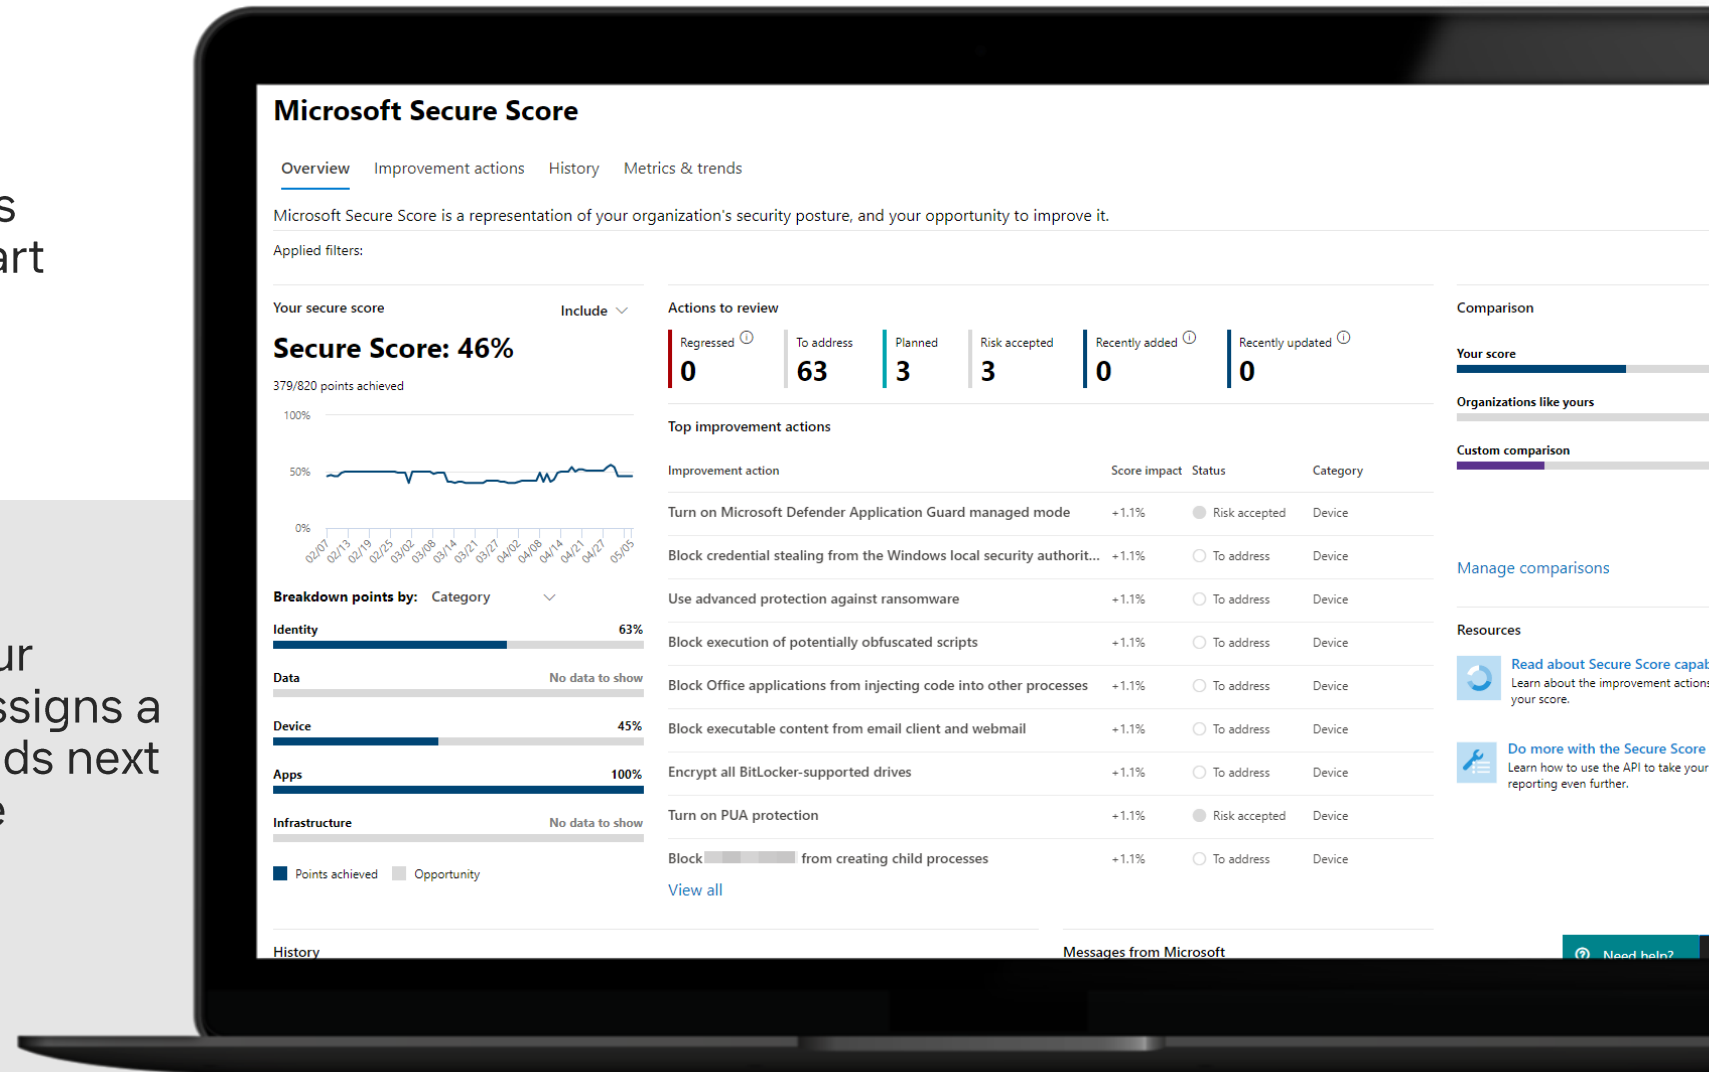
s
art

ur
ssigns a
ds next
e

Microsoft Secure Score

Overview Improvement actions History Metrics & trends

Microsoft Secure Score is a representation of your organization's security posture, and your opportunity to improve it.

Applied filters:

Your secure score Include

Secure Score: 46%

379/820 points achieved

100%
50%
0%
02/07 02/13 02/19 02/25 03/02 03/08 03/14 03/21 03/27 04/02 04/08 04/14 04/21 04/27 05/05

Breakdown points by: Category

Identity 63%
Data No data to show
Device 45%
Apps 100%
Infrastructure No data to show

Points achieved Opportunity

Actions to review

| Regressed | To address | Planned | Risk accepted | Recently added | Recently updated |
|---|---|---|---|---|---|
| 0 | 63 | 3 | 3 | 0 | 0 |

Top improvement actions

| Improvement action | Score impact | Status | Category |
|---|---|---|---|
| Turn on Microsoft Defender Application Guard managed mode | +1.1% | Risk accepted | Device |
| Block credential stealing from the Windows local security authorit... | +1.1% | To address | Device |
| Use advanced protection against ransomware | +1.1% | To address | Device |
| Block execution of potentially obfuscated scripts | +1.1% | To address | Device |
| Block Office applications from injecting code into other processes | +1.1% | To address | Device |
| Block executable content from email client and webmail | +1.1% | To address | Device |
| Encrypt all BitLocker-supported drives | +1.1% | To address | Device |
| Turn on PUA protection | +1.1% | Risk accepted | Device |
| Block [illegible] from creating child processes | +1.1% | To address | Device |

View all

Comparison

Your score

Organizations like yours

Custom comparison

Manage comparisons

Resources

Read about Secure Score capab
Learn about the improvement actions your score.

Do more with the Secure Score
Learn how to use the API to take your reporting even further.

History

Messages from Microsoft

Need help?